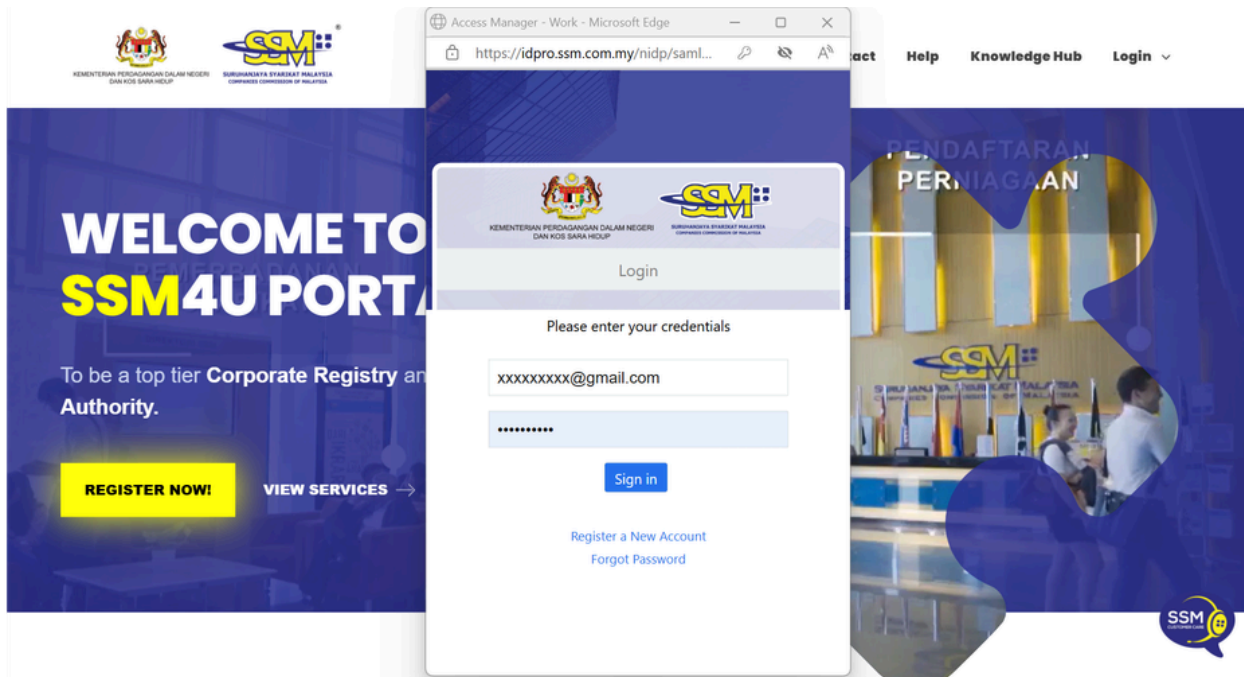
KEMENTERIAN PERDAGANGAN DALAM NEGERI DAN KOS SARA HIDUP

SSM
SURUHANJAYA SYARIKAT MALAYSIA
COMPANIES COMMISSION OF MALAYSIA

Access Manager - Work - Microsoft Edge

https://idpro.ssm.com.my/nidp/saml...

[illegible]act Help Knowledge Hub Login

WELCOME TO
SSM4U PORTA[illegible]

To be a top tier Corporate Registry an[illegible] Authority.

REGISTER NOW!

VIEW SERVICES →

PENDAFTARAN PERNIAGAAN

KEMENTERIAN PERDAGANGAN DALAM NEGERI DAN KOS SARA HIDUP

SSM
SURUHANJAYA SYARIKAT MALAYSIA
COMPANIES COMMISSION OF MALAYSIA

Login

Please enter your credentials

xxxxxxxxx@gmail.com

••••••••••

Sign in

Register a New Account
Forgot Password

SSM
SURUHANJAYA SYARIKAT MALAYSIA
COMPANIES COMMISSION OF MALAYSIA

SSM
CUSTOMER CARE